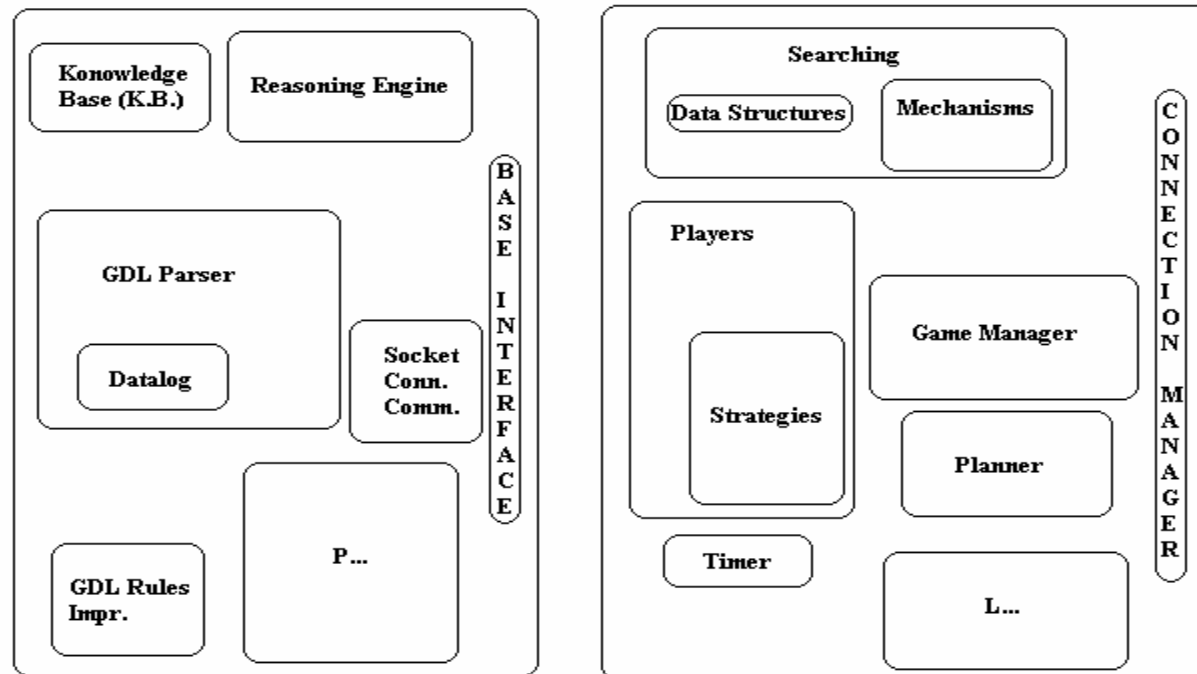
Konowledge Base (K.B.)

Reasoning Engine

GDL Parser

Datalog

Socket Conn. Comm.

BASE INTERFACE

P...

GDL Rules Impr.

Searching

Data Structures

Mechanisms

Players

Strategies

Game Manager

Planner

Timer

L...

CONNECTION MANAGER